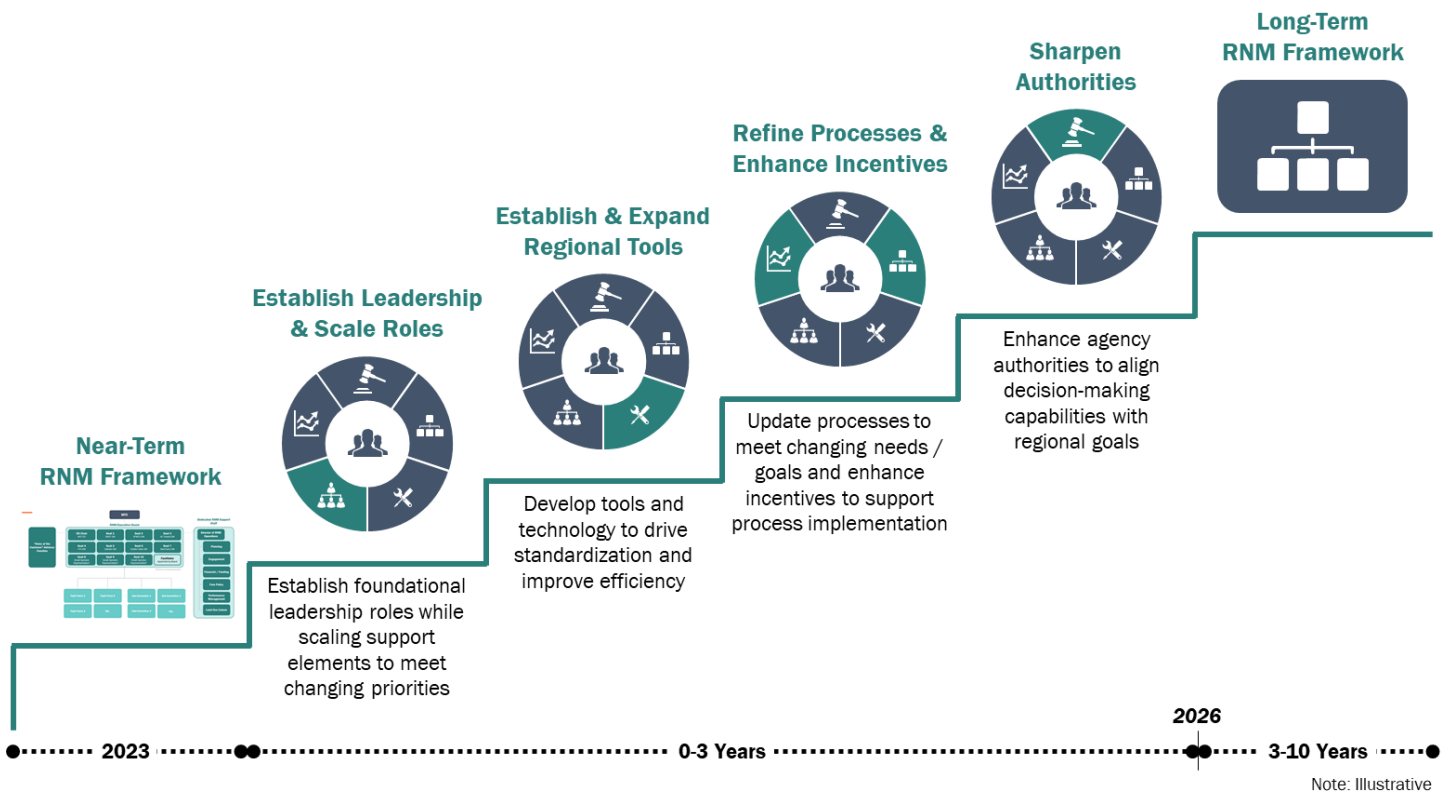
Long-Term RNM Framework

Sharpen Authorities

Refine Processes & Enhance Incentives

Establish & Expand Regional Tools

Establish Leadership & Scale Roles

Near-Term RNM Framework

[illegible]

Establish foundational leadership roles while scaling support elements to meet changing priorities

Develop tools and technology to drive standardization and improve efficiency

Update processes to meet changing needs / goals and enhance incentives to support process implementation

Enhance agency authorities to align decision-making capabilities with regional goals

2026

2023

0-3 Years

3-10 Years

Note: Illustrative